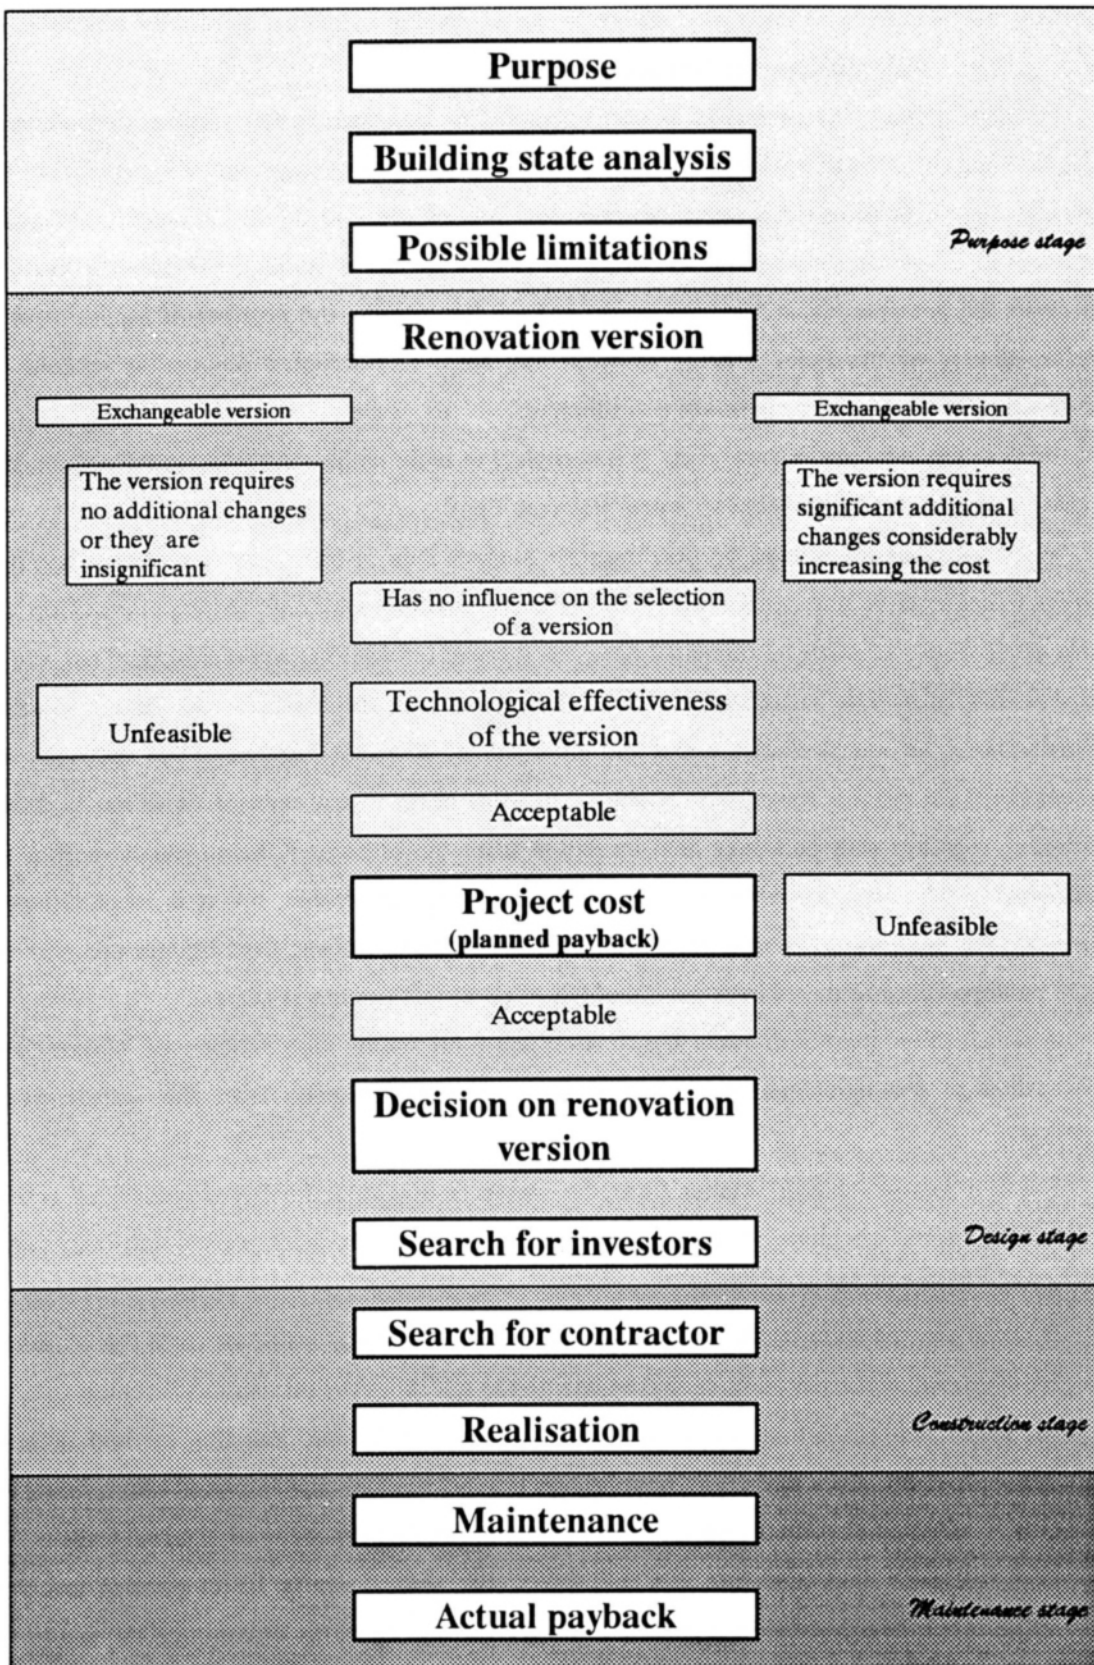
Purpose

Building state analysis

Possible limitations

Purpose stage

Renovation version

Exchangeable version

Exchangeable version

The version requires no additional changes or they are insignificant

The version requires significant additional changes considerably increasing the cost

Has no influence on the selection of a version

Unfeasible

Technological effectiveness of the version

Acceptable

Project cost (planned payback)

Unfeasible

Acceptable

Decision on renovation version

Search for investors

Design stage

Search for contractor

Realisation

Construction stage

Maintenance

Actual payback

Maintenance stage